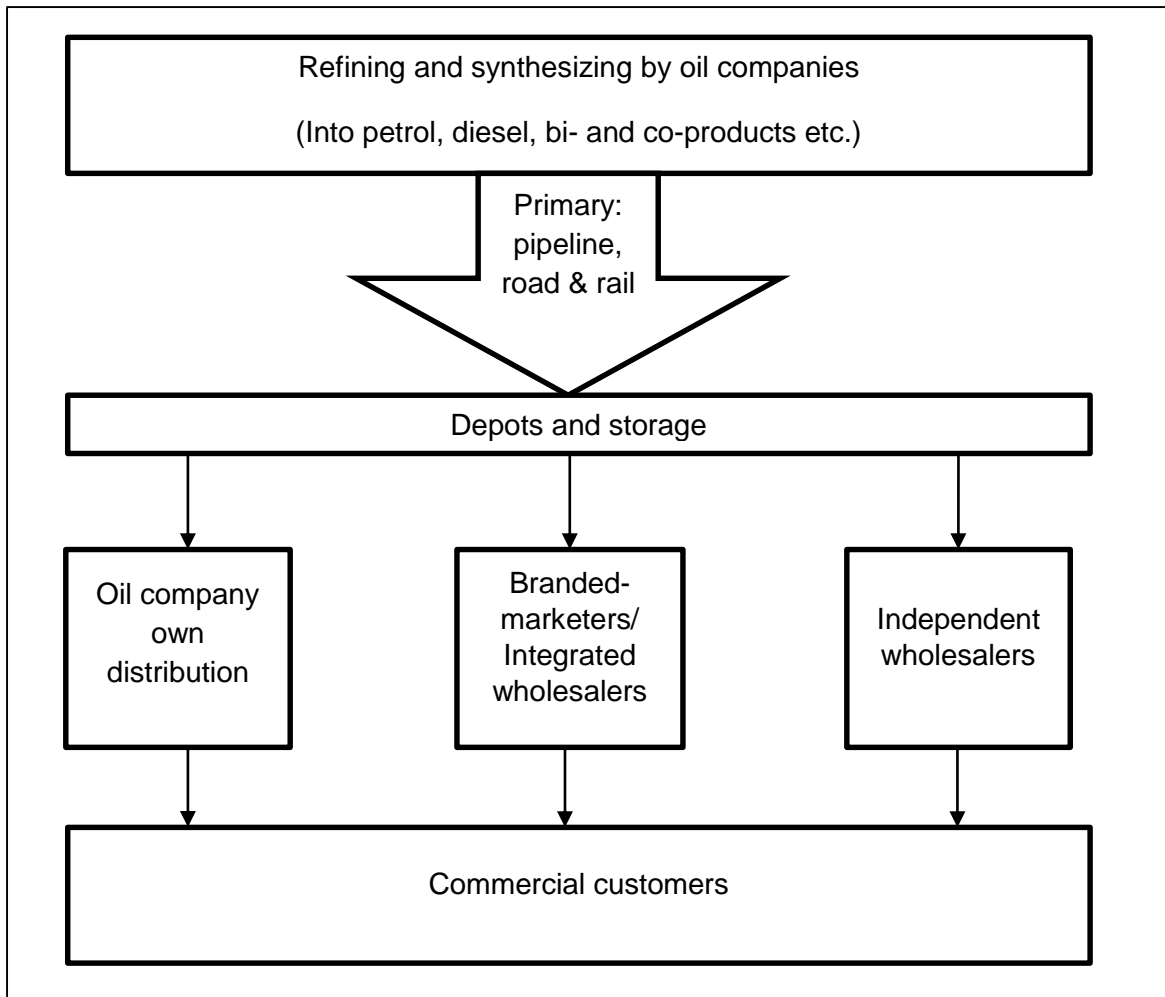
Refining and synthesizing by oil companies

(Into petrol, diesel, bi- and co-products etc.)

Primary: pipeline, road & rail

Depots and storage

Oil company own distribution

Branded-marketers/ Integrated wholesalers

Independent wholesalers

Commercial customers